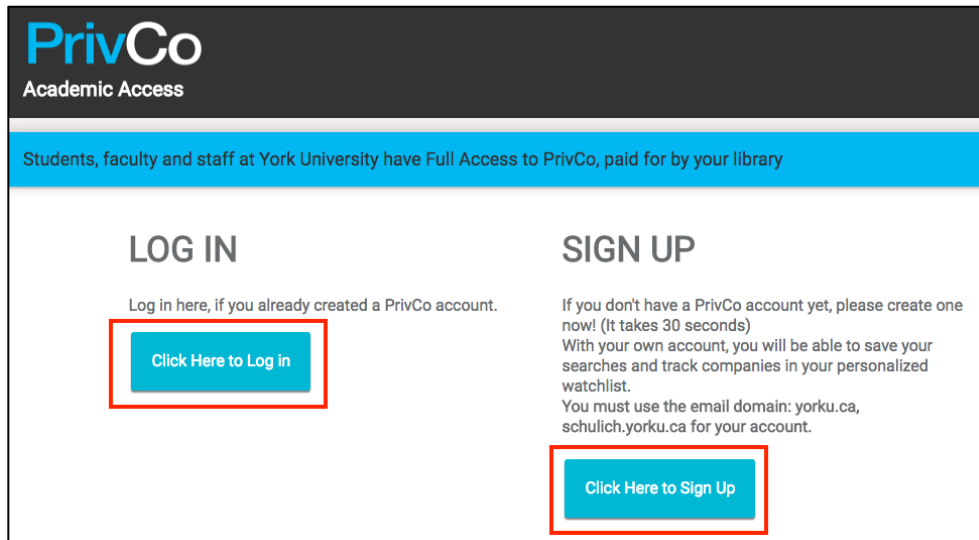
PrivCo
Academic Access

Students, faculty and staff at York University have Full Access to PrivCo, paid for by your library

LOG IN

Log in here, if you already created a PrivCo account.

Click Here to Log in

SIGN UP

If you don't have a PrivCo account yet, please create one now! (It takes 30 seconds)
With your own account, you will be able to save your searches and track companies in your personalized watchlist.
You must use the email domain: yorku.ca, schulich.yorku.ca for your account.

Click Here to Sign Up